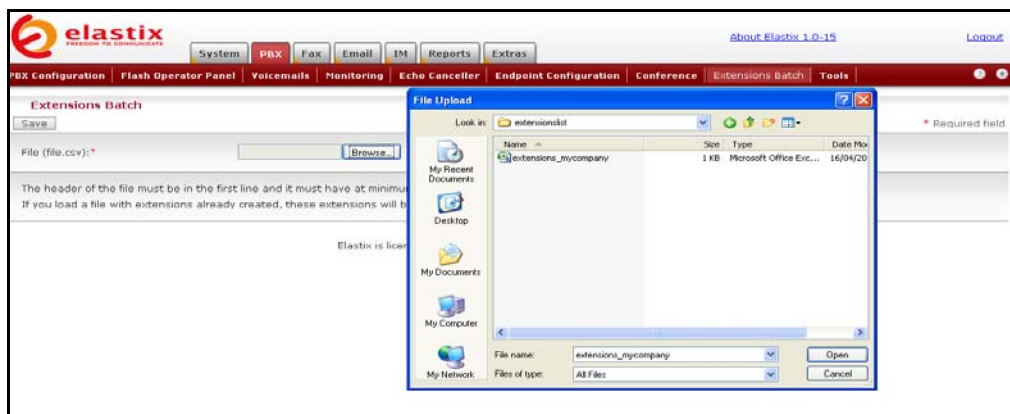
elastix
FREEDOM TO COMMUNICATE

System PBX Fax Email IM Reports Extras

About Elastix 1.0-15

Logout

PBX Configuration | Flash Operator Panel | Voicemails | Monitoring | Echo Canceller | Endpoint Configuration | Conference | Extensions Batch | Tools

Extensions Batch

Save

* Required field

File (file.csv):*

Browse...

The header of the file must be in the first line and it must have at minimu

If you load a file with extensions already created, these extensions will b

Elastix is licer

File Upload

Look in: extensionslist

My Recent Documents

Desktop

My Documents

My Computer

My Network

| Name | Size | Type | Date Mo |
|---|---|---|---|
| extensions_mycompany | 1 KB | Microsoft Office Exc... | 16/04/20 |

File name: extensions_mycompany

Files of type: All Files

Open

Cancel